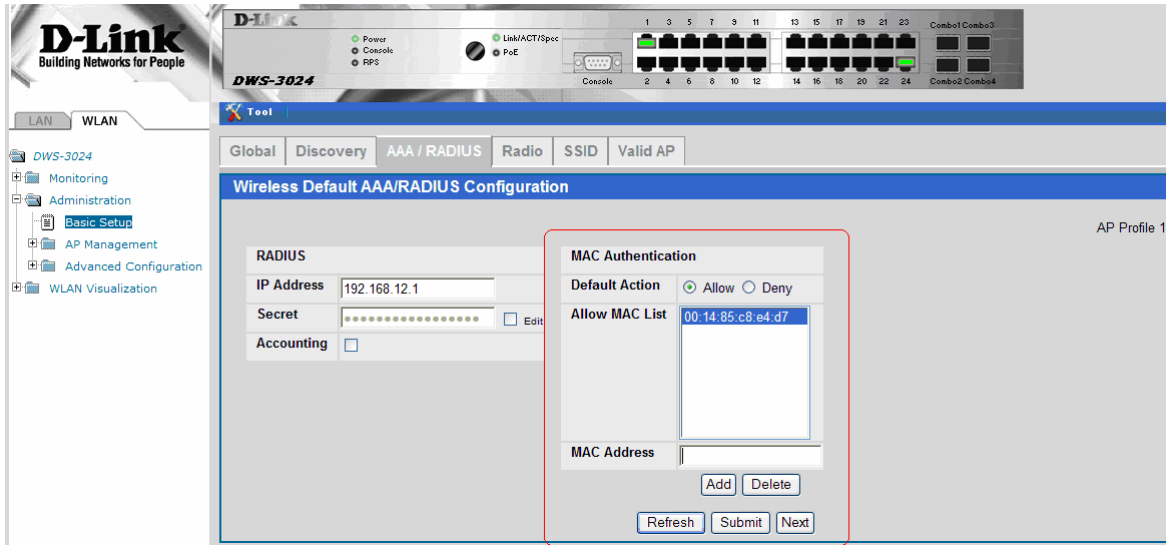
D-Link
Building Networks for People

D-Link
Power
Console
RPS
Link/ACT/Spec
PoE
Console
DWS-3024
1 3 5 7 9 11 13 15 17 19 21 23 Combo1 Combo3
2 4 6 8 10 12 14 16 18 20 22 24 Combo2 Combo4

LAN WLAN

DWS-3024
Monitoring
Administration
Basic Setup
AP Management
Advanced Configuration
WLAN Visualization

Tool

Global | Discovery | AAA / RADIUS | Radio | SSID | Valid AP

Wireless Default AAA/RADIUS Configuration

AP Profile 1

| RADIUS | |
|---|---|
| IP Address | 192.168.12.1 |
| Secret | ●●●●●●●●●●●●●●●●● Edit |
| Accounting | |

| MAC Authentication | |
|---|---|
| Default Action | Allow Deny |
| Allow MAC List | 00:14:85:c8:e4:d7 |
| MAC Address | |

Add Delete

Refresh Submit Next